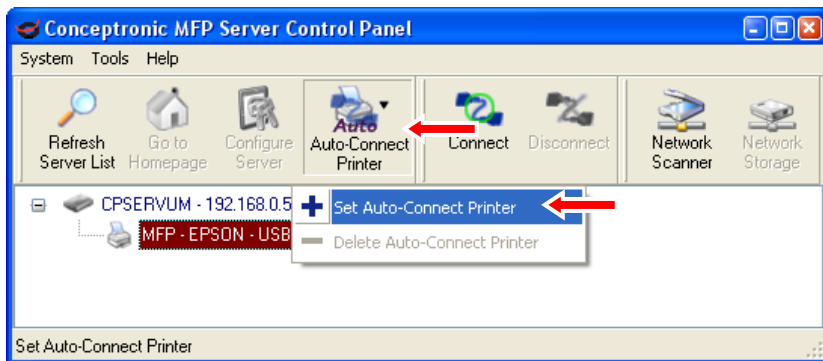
Conceptronic MFP Server Control Panel

System Tools Help

Refresh Server List
Go to Homepage
Configure Server
Auto
Auto-Connect Printer
Connect
Disconnect
Network Scanner
Network Storage

CPSERVUM - 192.168.0.5
MFP - EPSON - USB

Set Auto-Connect Printer
Delete Auto-Connect Printer

Set Auto-Connect Printer